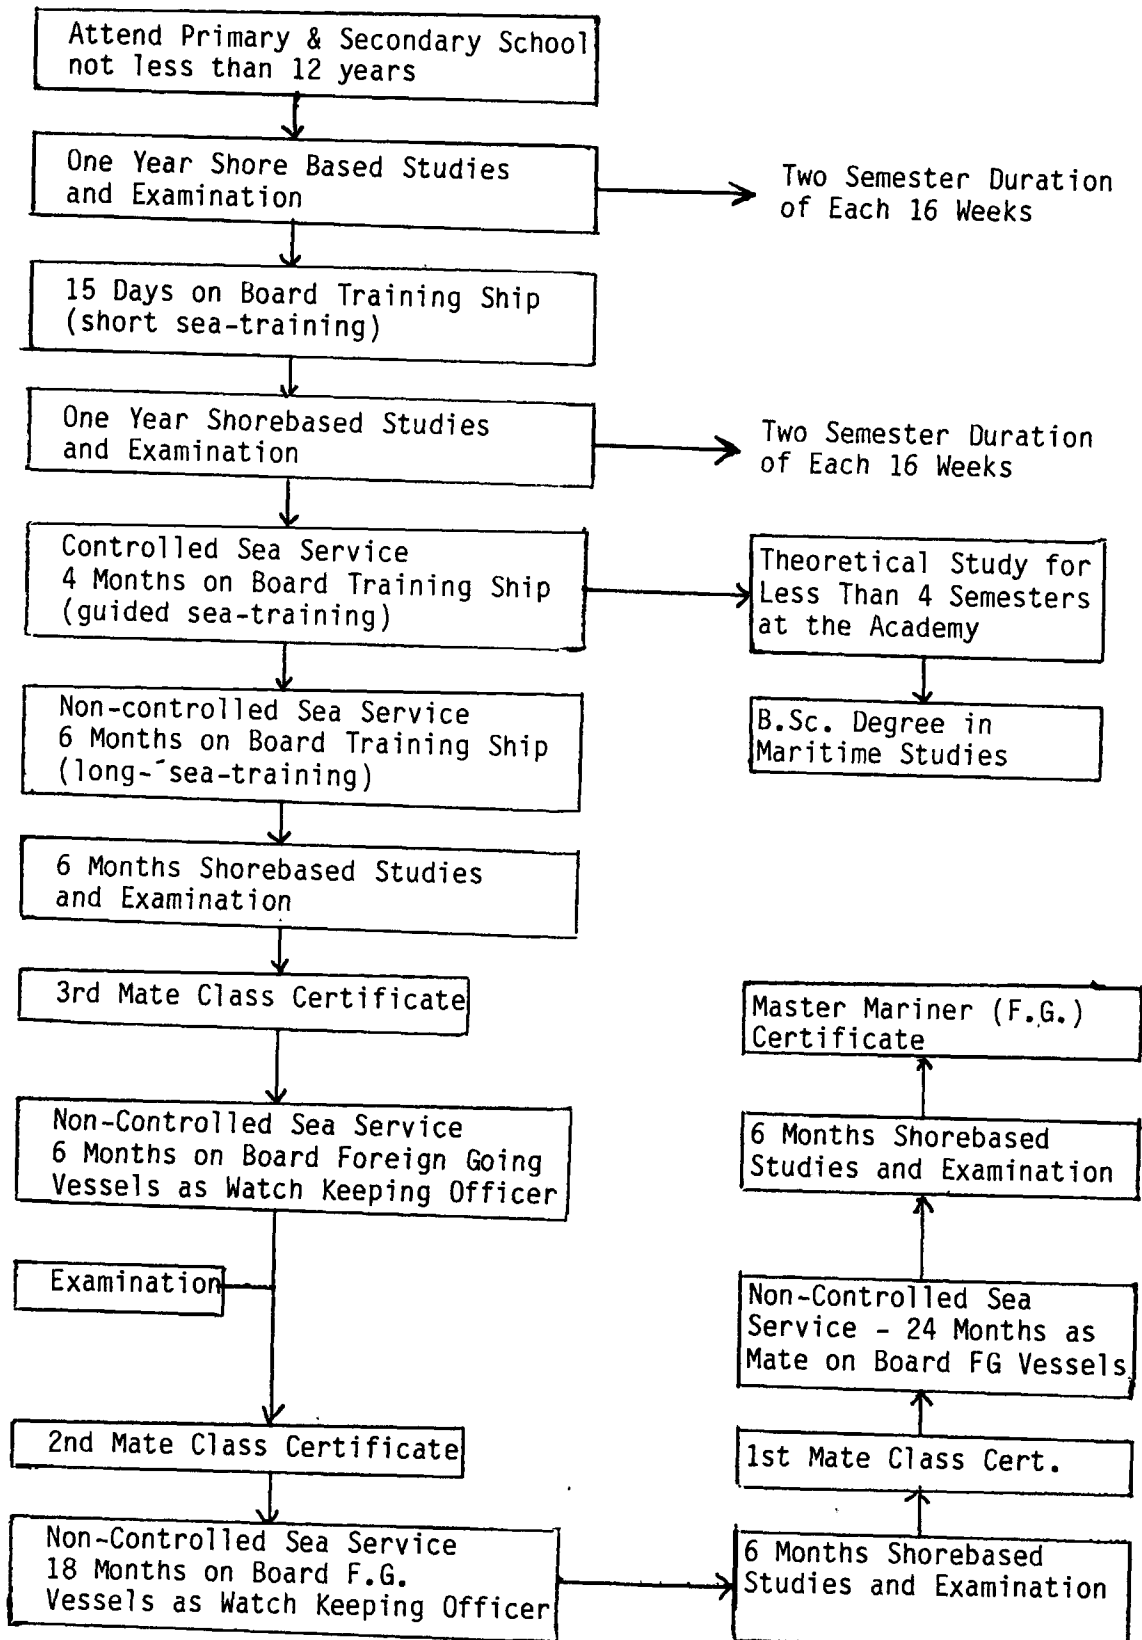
Attend Primary & Secondary School not less than 12 years

One Year Shore Based Studies and Examination

Two Semester Duration of Each 16 Weeks

15 Days on Board Training Ship (short sea-training)

One Year Shorebased Studies and Examination

Two Semester Duration of Each 16 Weeks

Controlled Sea Service 4 Months on Board Training Ship (guided sea-training)

Theoretical Study for Less Than 4 Semesters at the Academy

B.Sc. Degree in Maritime Studies

Non-controlled Sea Service 6 Months on Board Training Ship (long-´sea-training)

6 Months Shorebased Studies and Examination

3rd Mate Class Certificate

Master Mariner (F.G.) Certificate

6 Months Shorebased Studies and Examination

Non-Controlled Sea Service 6 Months on Board Foreign Going Vessels as Watch Keeping Officer

Examination

Non-Controlled Sea Service - 24 Months as Mate on Board FG Vessels

2nd Mate Class Certificate

1st Mate Class Cert.

Non-Controlled Sea Service 18 Months on Board F.G. Vessels as Watch Keeping Officer

6 Months Shorebased Studies and Examination